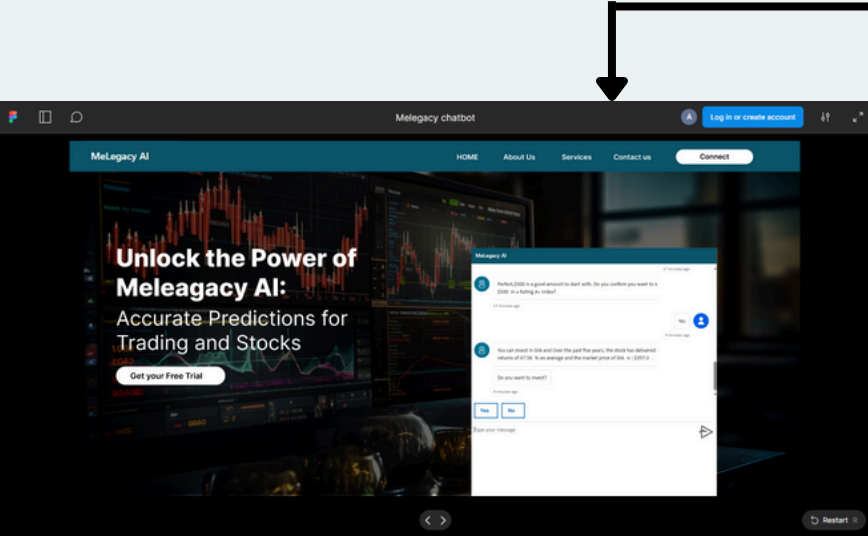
Melegacy chatbot

A

Log in or create account

MeLegacy AI

HOME

About Us

Services

Contact us

Connect

Unlock the Power of Meleagacy AI:

Accurate Predictions for Trading and Stocks

Get your Free Trial

MeLegacy AI

Perfect,$500 is a good amount to start with. Do you confirm you want to invest $500 in a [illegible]

Yes

You can invest in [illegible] and Over the past five years, the stock has delivered returns of 47.56 % on average and the market price of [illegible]

Do you want to invest?

Yes

No

Type your message

Restart